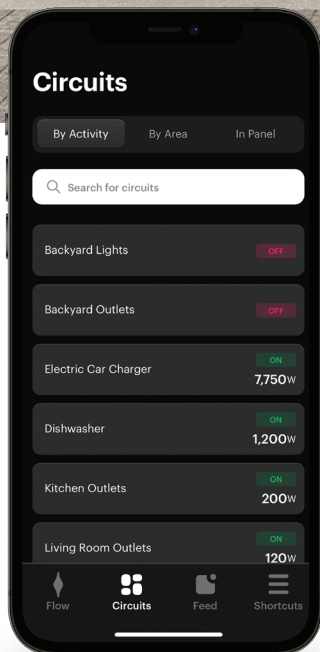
Circuits

By Activity
By Area
In Panel

Search for circuits

Backyard Lights
OFF

Backyard Outlets
OFF

Electric Car Charger
ON
7,750W

Dishwasher
ON
1,200W

Kitchen Outlets
ON
200W

Living Room Outlets
ON
120W

Flow
Circuits
Feed
Shortcuts